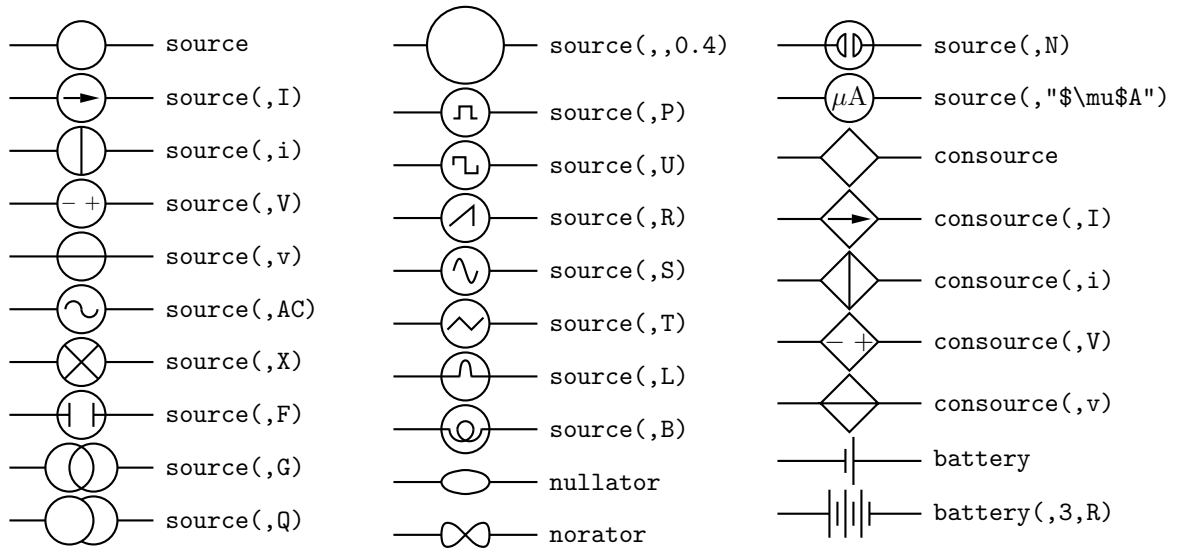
source
source(,I)
source(,i)
− + source(,V)
source(,v)
source(,AC)
source(,X)
source(,F)
source(,G)
source(,Q)

source(,,0.4)
source(,P)
source(,U)
source(,R)
source(,S)
source(,T)
source(,L)
source(,B)
nullator
norator

source(,N)
$\mu$A source(,"$\mu$A")
consource
consource(,I)
consource(,i)
− + consource(,V)
consource(,v)
battery
battery(,3,R)